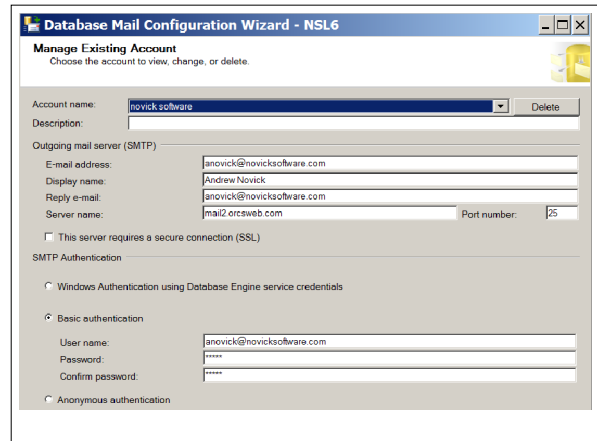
Database Mail Configuration Wizard - NSL6

Manage Existing Account
Choose the account to view, change, or delete.

Account name: novick software
Delete
Description:

Outgoing mail server (SMTP)
E-mail address: anovick@novicksoftware.com
Display name: Andrew Novick
Reply e-mail: anovick@novicksoftware.com
Server name: mail2.orcsweb.com
Port number: 25

This server requires a secure connection (SSL)

SMTP Authentication

Windows Authentication using Database Engine service credentials

Basic authentication
User name: anovick@novicksoftware.com
Password: *****
Confirm password: *****

Anonymous authentication